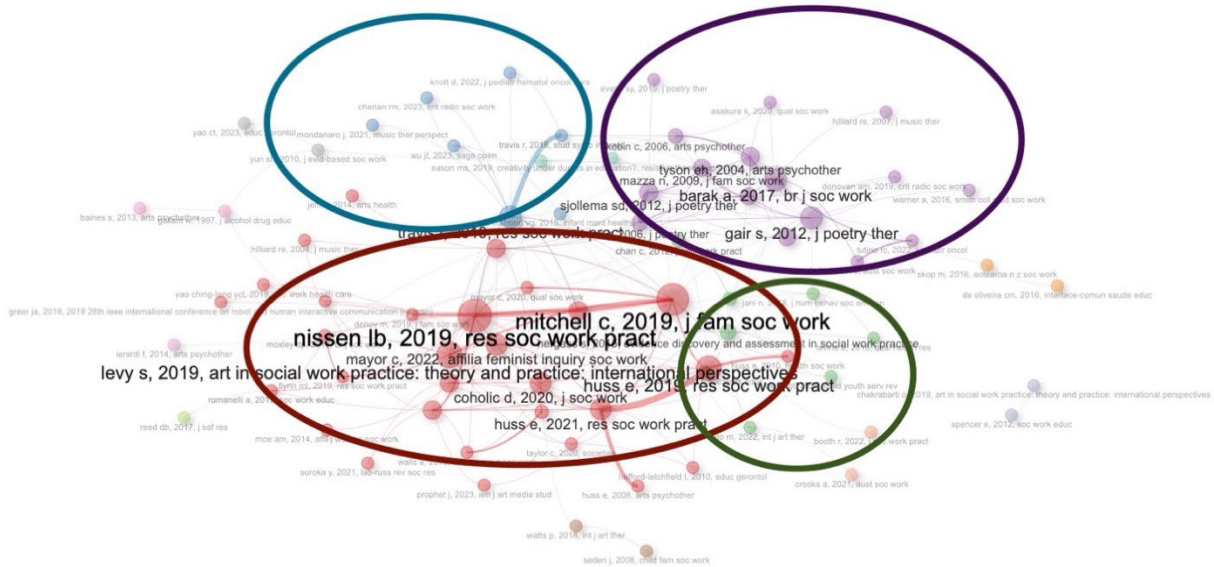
knott d, 2022, j pediatr hematol oncol nurs
cherian rm, 2023, brit radic soc work
yao ct, 2023, educ gerontol
mondanaro j, 2021, music ther perspect
travis r, 2019, stud syst
wu jf, 2023, sage open
yun s, 2010, j evid-based soc work
eason ms, 2019, creativity under duress in education?
evans ly, 2015, j poetry ther
asakura k, 2020, qual soc work
hilliard rs, 2007, j music ther
kobin c, 2006, arts psychother
tyson eh, 2004, arts psychother
mazza n, 2009, j fam soc work
barak a, 2017, br j soc work
donovan am, 2019, brit radic soc work
warner a, 2016, smith coll stud soc work
baines s, 2013, arts psychother
gallant w, 1997, j alcohol drug educ
jensen a, 2014, arts health
sjollema sd, 2012, j poetry ther
travis r, 2019, res soc work pract
2006, j poetry ther
gair s, 2012, j poetry ther
hilliard rs, 2004, j music ther
chan c, 2012, res soc work pract
tutino tc, 2022, j psychosoc oncol
aust soc work
skop m, 2016, aotearoa n z soc work
de oliveira cm, 2016, interface-comun saude educ
yao ching-teng yct, 2019, soc work health care
greer ja, 2019, 2019 28th ieee international conference on robot and human interactive communication (ro-man)
mayor c, 2020, qual soc work
mitchell c, 2019, j fam soc work
nissen lb, 2019, res soc work pract
discovery and assessment in social work practice
mayor c, 2022, affilia feminist inquiry soc work
ierardi f, 2014, arts psychother
levy s, 2019, art in social work practice: theory and practice: international perspectives
huss e, 2019, res soc work pract
romanelli a, 2017, j soc work educ
coholic d, 2020, j soc work
youth serv rev
chakrabarti c, 2019, art in social work practice: theory and practice: international perspectives
spencer e, 2012, soc work educ
reed db, 2017, j saf res
huss e, 2021, res soc work pract
moe am, 2014, affilia j women soc work
2022, int j art ther
booth r, 2022, res soc work pract
taylor c, 2020, societies
waks a, 2017
soroka y, 2021, lat-russ rev soc res
hafford-letchfield t, 2010, educ gerontol
crooks a, 2021, aust soc work
prophet j, 2023, am j art media stud
huss e, 2008, arts psychother
watts p, 2018, int j art ther
seden j, 2008, child fam soc work